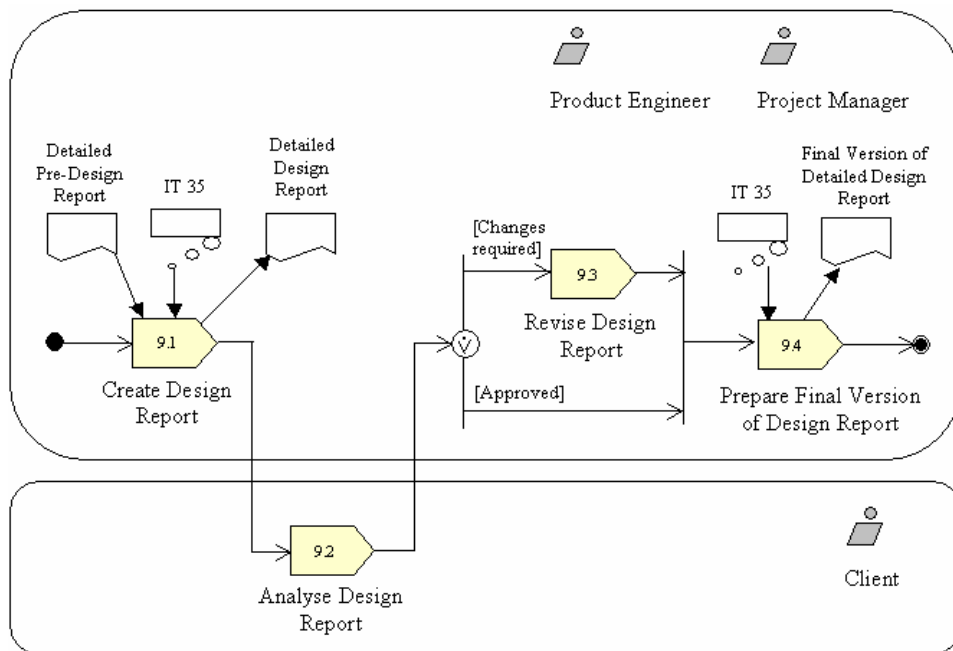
Product Engineer

Project Manager

Detailed Pre-Design Report

IT 35

Detailed Design Report

9.1

Create Design Report

V

[Changes required]

9.3

Revise Design Report

[Approved]

IT 35

Final Version of Detailed Design Report

9.4

Prepare Final Version of Design Report

9.2

Analyse Design Report

Client